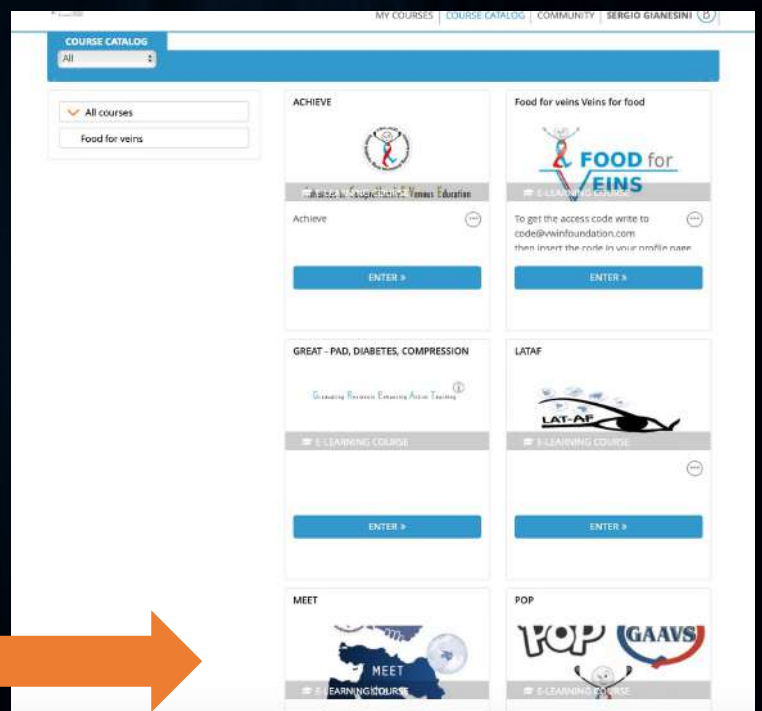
MY COURSES | COURSE CATALOG | COMMUNITY | SERGIO GIANESINI

COURSE CATALOG
All

All courses
Food for veins

ACHIEVE

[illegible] Venous Education
E-LEARNING COURSE

Achieve

ENTER »

Food for veins Veins for food

FOOD for VEINS
E-LEARNING COURSE

To get the access code write to code@vwinfoundation.com then insert the code in your profile page

ENTER »

GREAT - PAD, DIABETES, COMPRESSION

Graduating Research Enhancing Active Training
E-LEARNING COURSE

ENTER »

LATAF

LAT-AF
E-LEARNING COURSE

ENTER »

MEET

MEET
E-LEARNING COURSE

POP

POP GAAVS
E-LEARNING COURSE